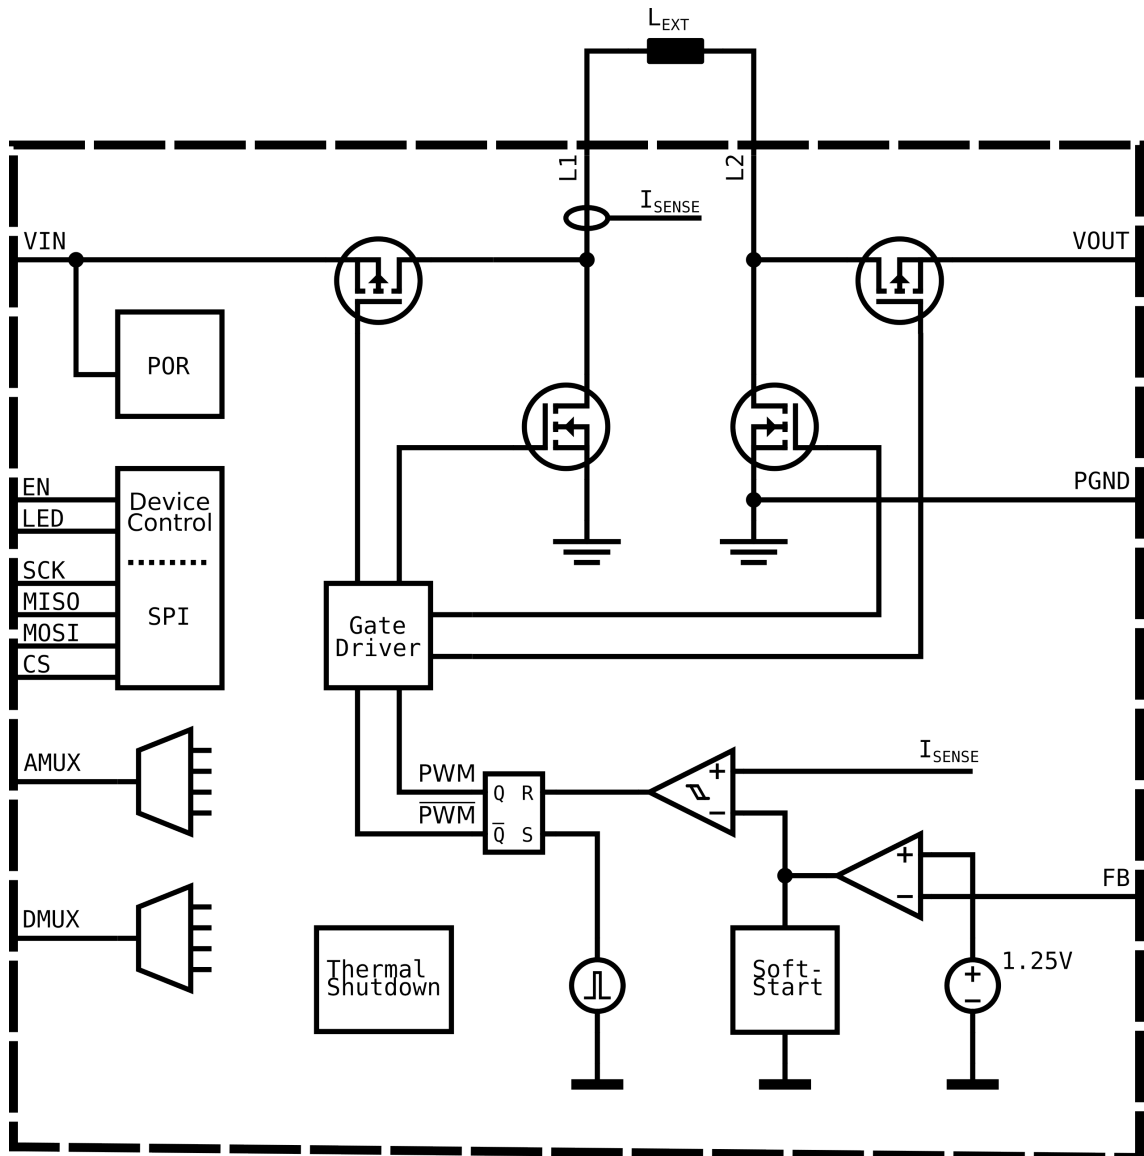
$L_{EXT}$

L1

L2

$I_{SENSE}$

VIN

VOUT

POR

EN

LED

Device Control

SCK

MISO

MOSI

CS

SPI

PGND

Gate Driver

AMUX

PWM

$\overline{PWM}$

Q R

$\overline{Q}$ S

+

−

$I_{SENSE}$

+

−

FB

DMUX

Thermal Shutdown

Soft-Start

+

−

1.25V